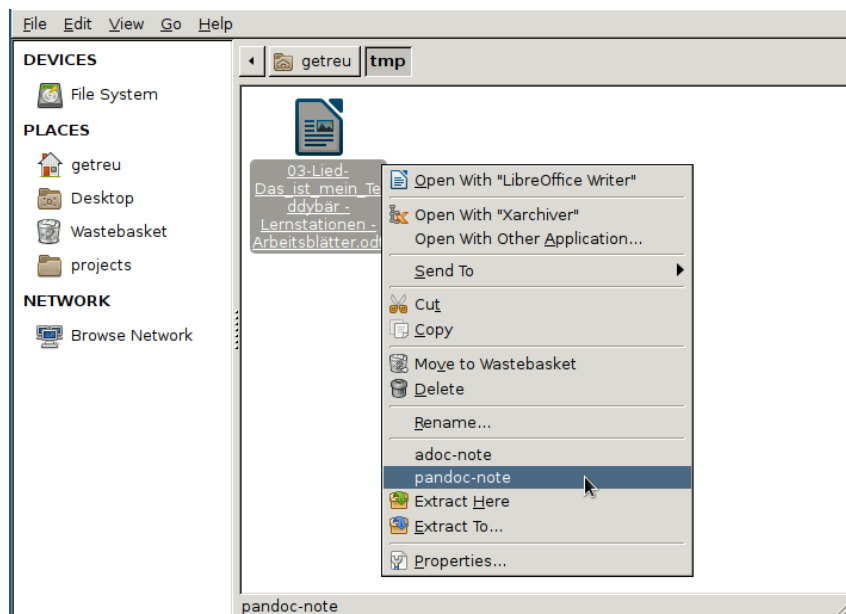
File Edit View Go Help

DEVICES
File System
PLACES
getreu
Desktop
Wastebasket
projects
NETWORK
Browse Network

getreu tmp

03-Lied-Das_ist_mein_Te ddybär - Lernstationen - Arbeitsblätter.odt

Open With "LibreOffice Writer"
Open With "Xarchiver"
Open With Other Application...
Send To
Cut
Copy
Move to Wastebasket
Delete
Rename...
adoc-note
pandoc-note
Extract Here
Extract To...
Properties...

pandoc-note